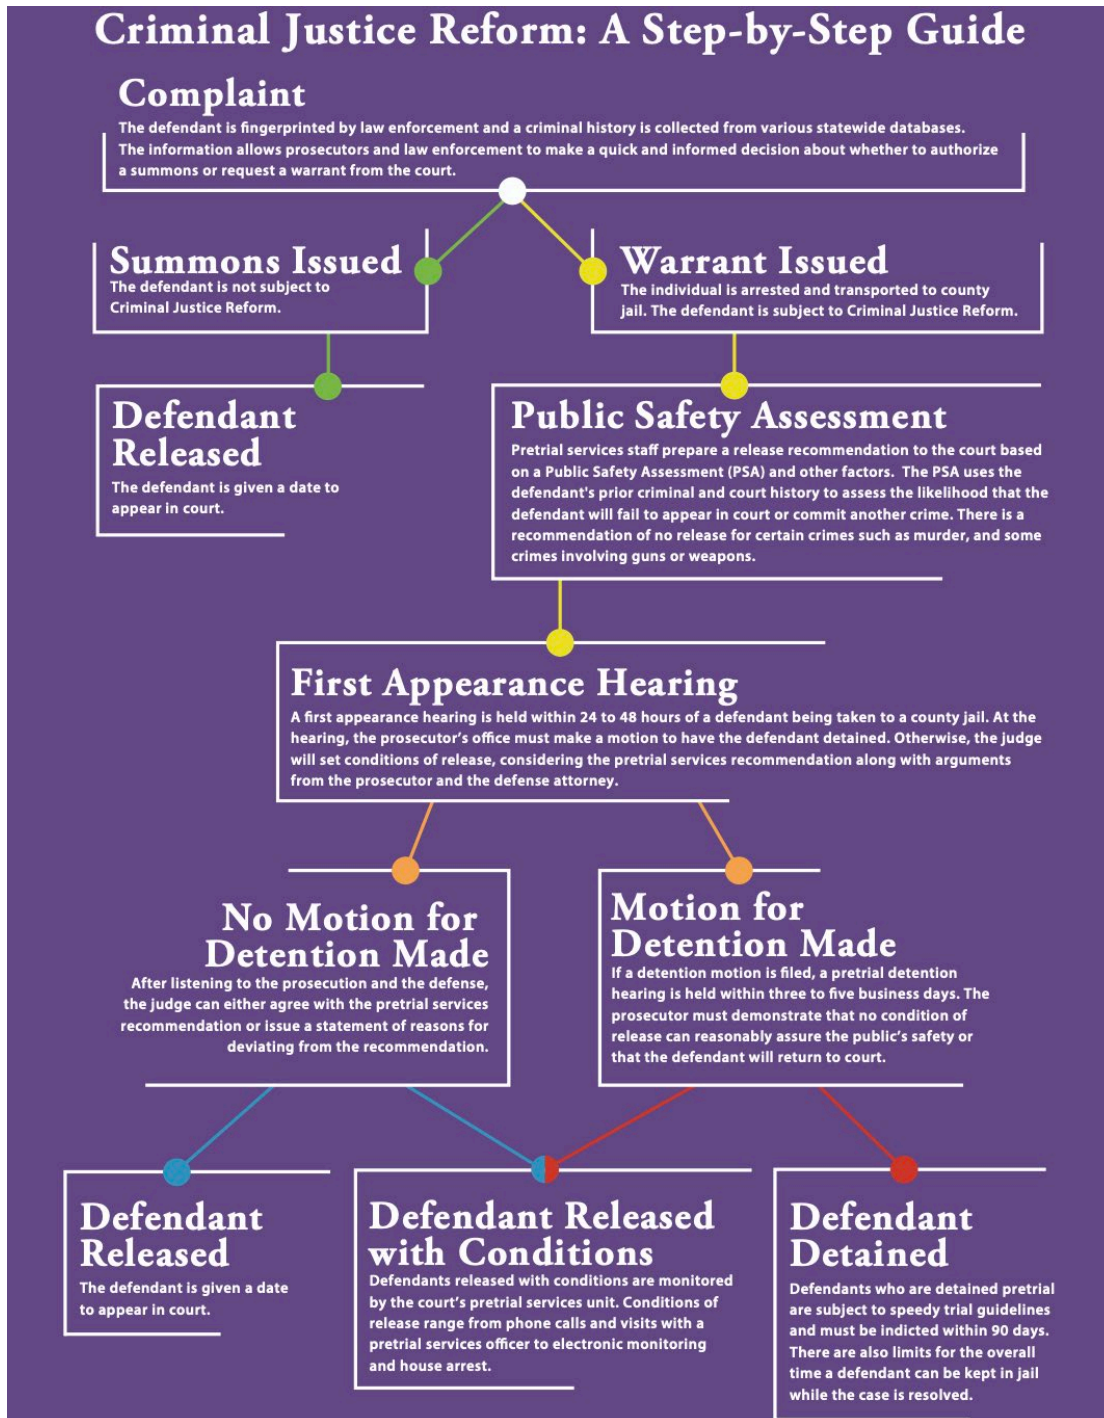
Criminal Justice Reform: A Step-by-Step Guide

Complaint
The defendant is fingerprinted by law enforcement and a criminal history is collected from various statewide databases. The information allows prosecutors and law enforcement to make a quick and informed decision about whether to authorize a summons or request a warrant from the court.

Summons Issued
The defendant is not subject to Criminal Justice Reform.

Warrant Issued
The individual is arrested and transported to county jail. The defendant is subject to Criminal Justice Reform.

Defendant Released
The defendant is given a date to appear in court.

Public Safety Assessment
Pretrial services staff prepare a release recommendation to the court based on a Public Safety Assessment (PSA) and other factors. The PSA uses the defendant's prior criminal and court history to assess the likelihood that the defendant will fail to appear in court or commit another crime. There is a recommendation of no release for certain crimes such as murder, and some crimes involving guns or weapons.

First Appearance Hearing
A first appearance hearing is held within 24 to 48 hours of a defendant being taken to a county jail. At the hearing, the prosecutor's office must make a motion to have the defendant detained. Otherwise, the judge will set conditions of release, considering the pretrial services recommendation along with arguments from the prosecutor and the defense attorney.

No Motion for Detention Made
After listening to the prosecution and the defense, the judge can either agree with the pretrial services recommendation or issue a statement of reasons for deviating from the recommendation.

Motion for Detention Made
If a detention motion is filed, a pretrial detention hearing is held within three to five business days. The prosecutor must demonstrate that no condition of release can reasonably assure the public's safety or that the defendant will return to court.

Defendant Released
The defendant is given a date to appear in court.

Defendant Released with Conditions
Defendants released with conditions are monitored by the court's pretrial services unit. Conditions of release range from phone calls and visits with a pretrial services officer to electronic monitoring and house arrest.

Defendant Detained
Defendants who are detained pretrial are subject to speedy trial guidelines and must be indicted within 90 days. There are also limits for the overall time a defendant can be kept in jail while the case is resolved.